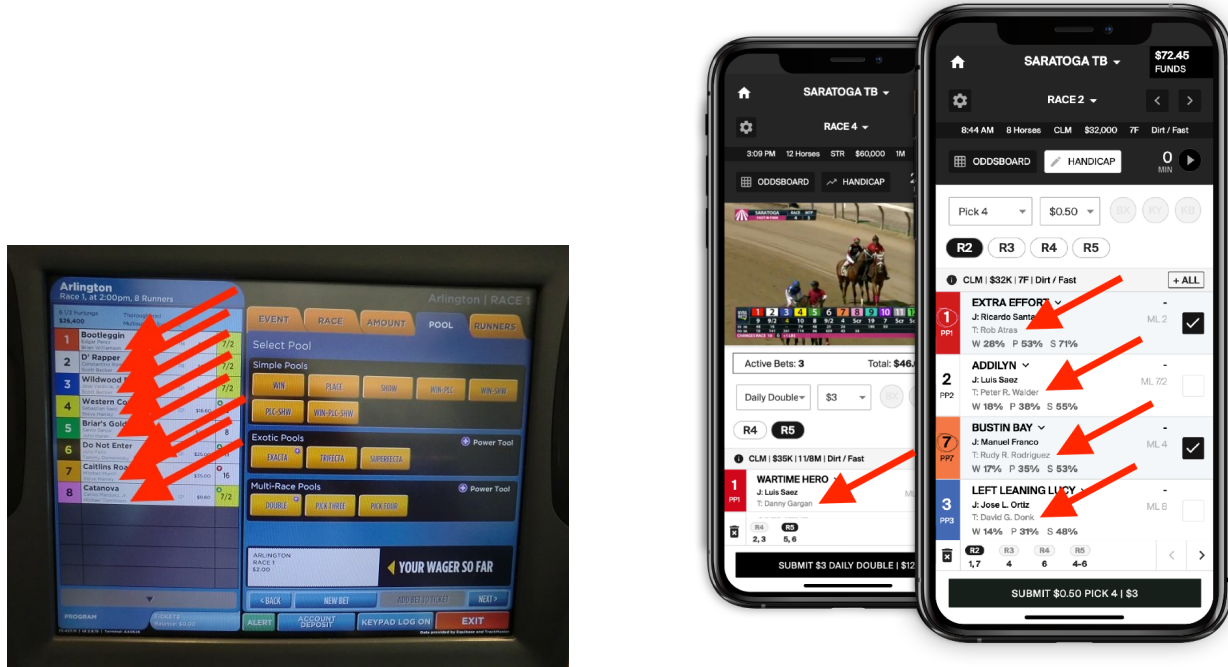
Arlington
Race 1, at 2:00pm, 8 Runners
Arlington | RACE 1

1 Bootlegge
2 D' Rapper
3 Wildwood
4 Western Co
5 Briar's Gold
6 Do Not Enter
7 Caitlins Roa
8 Catanova

7/2
7/2
16

EVENT
RACE
AMOUNT
POOL
RUNNERS

Select Pool
Simple Pools
WIN
PLACE
SHOW
WIN-PLC
WIN-SHW
PLC-SHW
WIN-PLC-SHW

Exotic Pools
Power Tool
EXACTA
TRIFECTA
SUPERFECTA

Multi-Race Pools
Power Tool
DOUBLE
PICK THREE
PICK FOUR

ARLINGTON
RACE 1
$2.00
YOUR WAGER SO FAR

PROGRAM
TICKETS
< BACK
NEW BET
ADD BET TO TICKET
NEXT >
ALERT
ACCOUNT DEPOSIT
KEYPAD LOG ON
EXIT

SARATOGA TB
RACE 4
3:09 PM 12 Horses STR $60,000 1M
ODDSBOARD
HANDICAP
Active Bets: 3
Total: $46.
Daily Double
$3
R4
R5
CLM | $35K | 11/8M | Dirt / Fast
1
PP1
WARTIME HERO
J: Luis Saez
T: Danny Gargan
R4
2, 3
R5
5, 6
SUBMIT $3 DAILY DOUBLE | $12

SARATOGA TB
$72.45
FUNDS
RACE 2
8:44 AM 8 Horses CLM $32,000 7F Dirt / Fast
ODDSBOARD
HANDICAP
0
MIN
Pick 4
$0.50
R2
R3
R4
R5
CLM | $32K | 7F | Dirt / Fast
+ ALL
1
PP1
EXTRA EFFORT
J: Ricardo Santa
T: Rob Atras
W 28% P 53% S 71%
ML 2
2
PP2
ADDILYN
J: Luis Saez
T: Peter R. Walder
W 18% P 38% S 55%
ML 7/2
7
PP7
BUSTIN BAY
J: Manuel Franco
T: Rudy R. Rodriguez
W 17% P 35% S 53%
ML 4
3
PP3
LEFT LEANING LUCY
J: Jose L. Ortiz
T: David G. Donk
W 14% P 31% S 48%
ML 8
R2
1,7
R3
4
R4
6
R5
4-6
SUBMIT $0.50 PICK 4 | $3